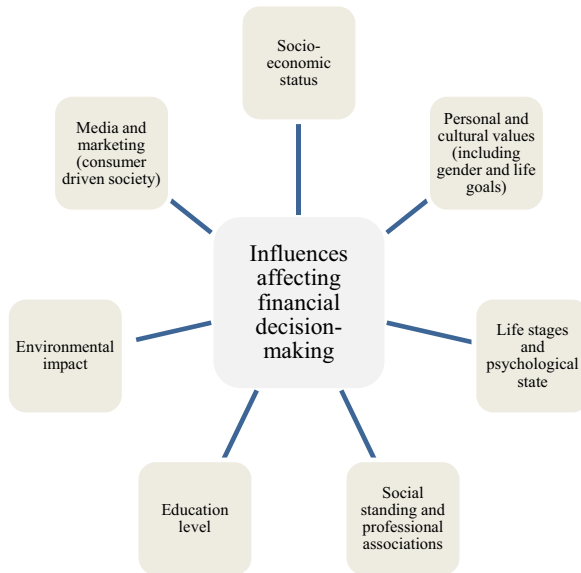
Socio-economic status

Personal and cultural values (including gender and life goals)

Life stages and psychological state

Social standing and professional associations

Education level

Environmental impact

Media and marketing (consumer driven society)

Influences affecting financial decision-making